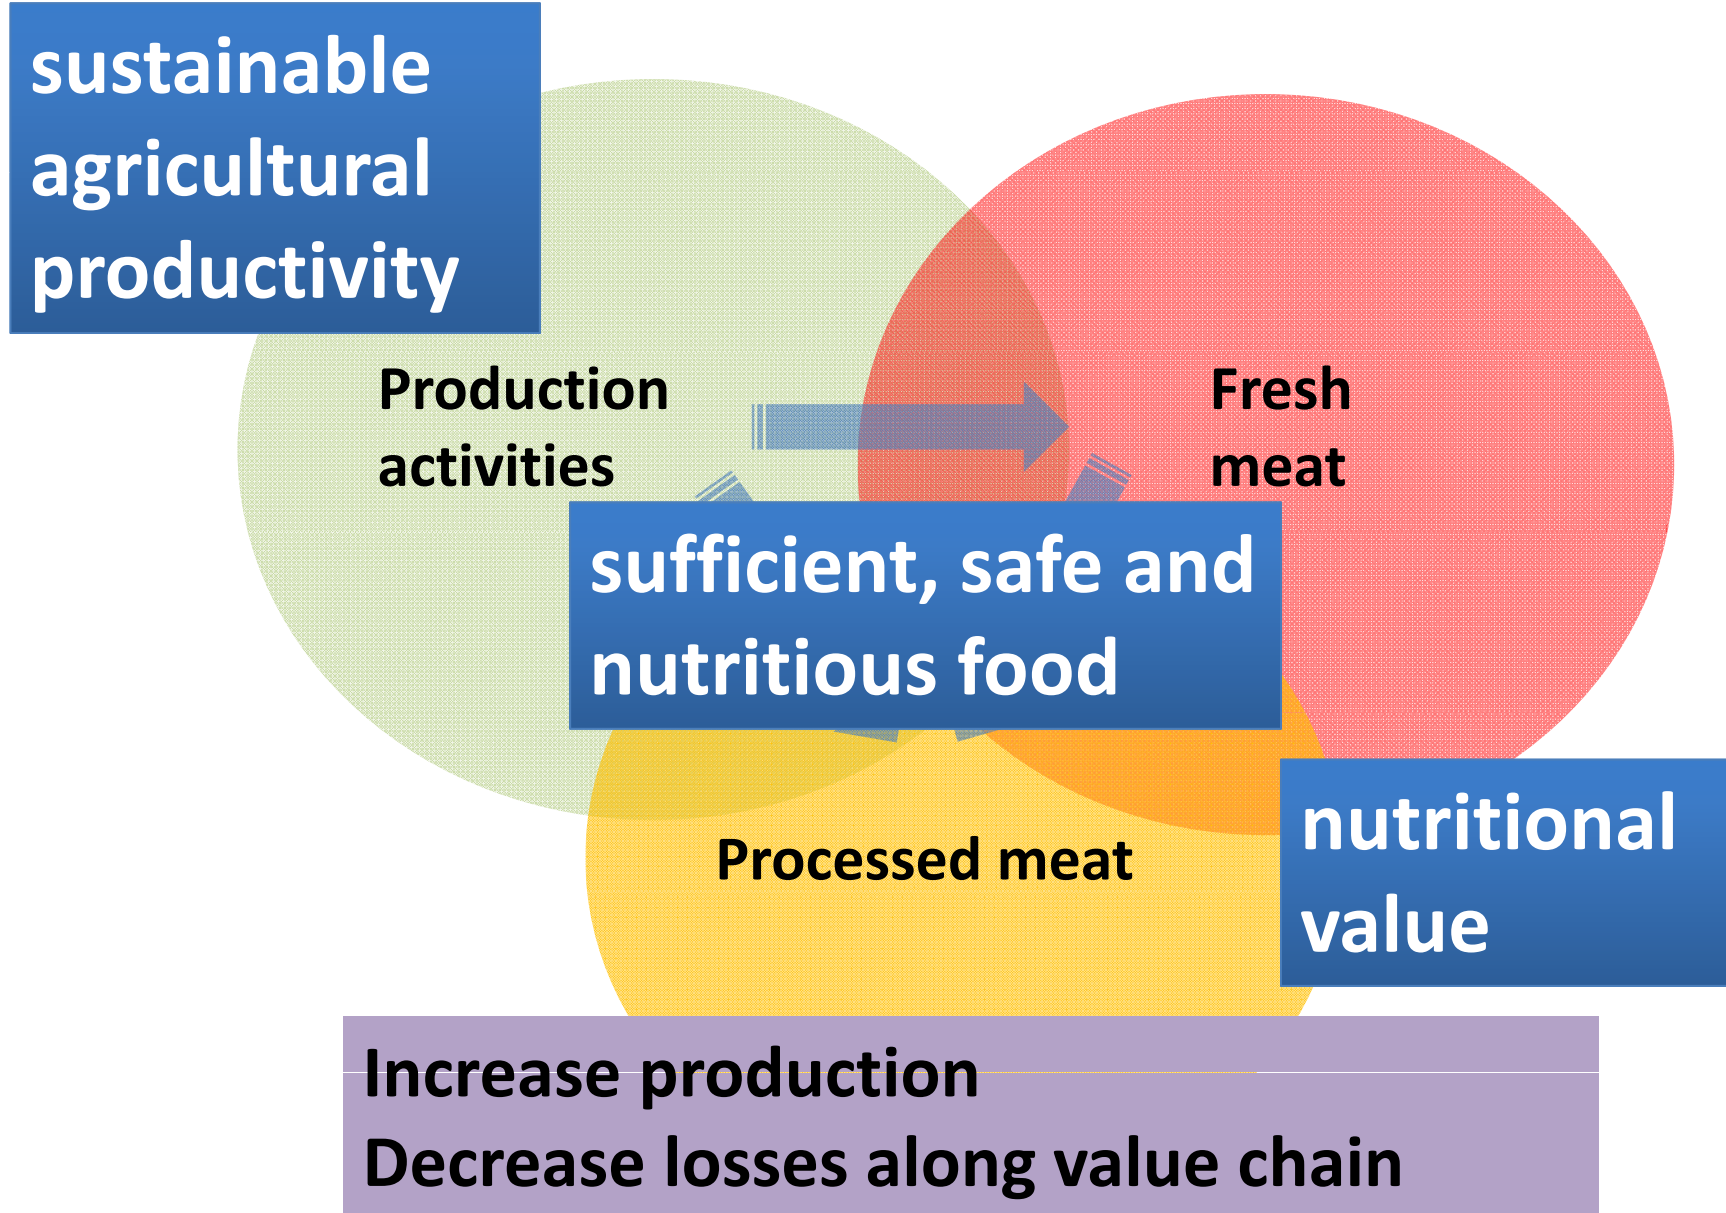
sustainable agricultural productivity

Production activities

Fresh meat

sufficient, safe and nutritious food

nutritional value

Processed meat

Increase production
Decrease losses along value chain